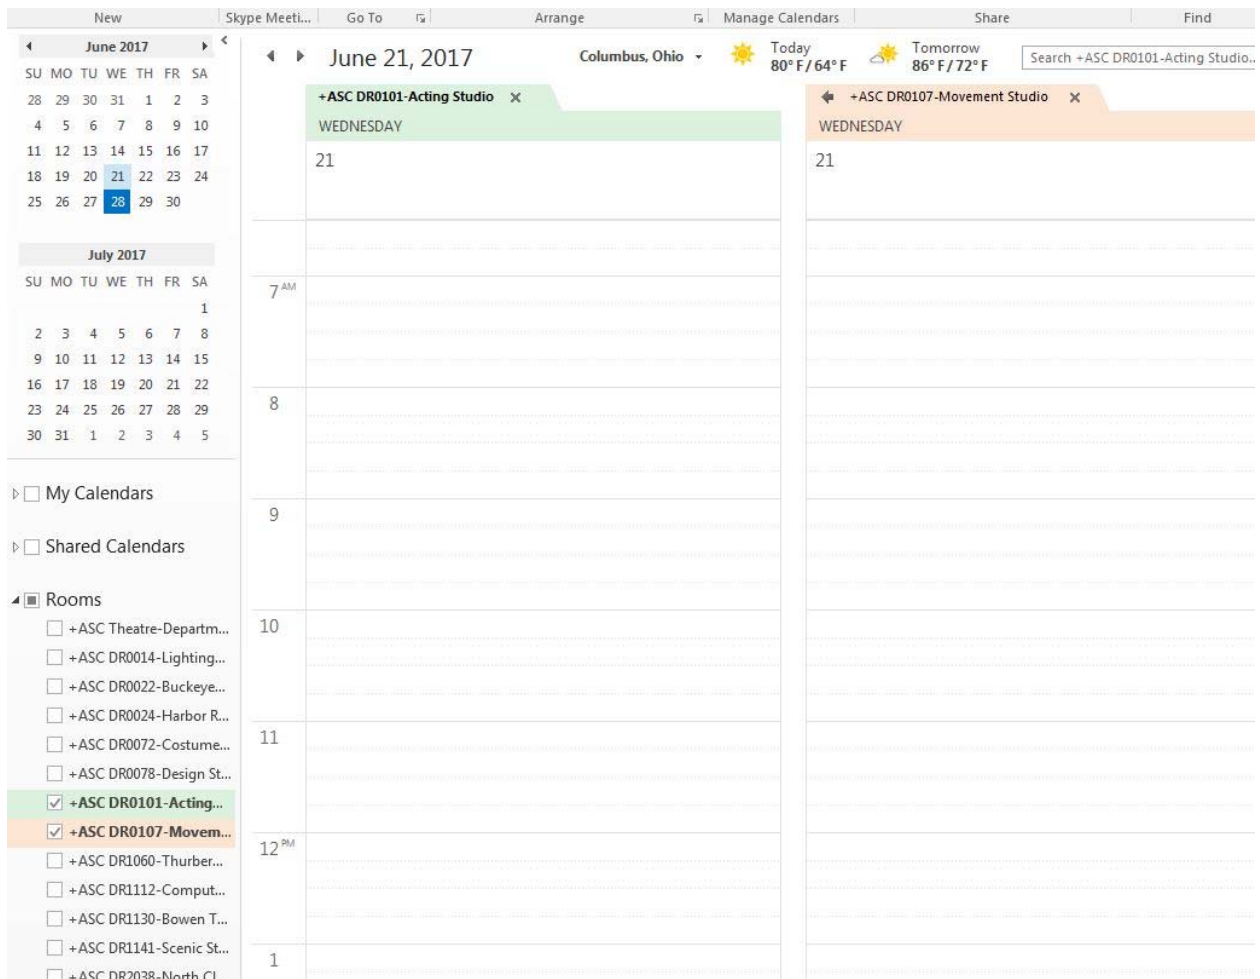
New | Skype Meeti... | Go To | Arrange | Manage Calendars | Share | Find

June 2017

| SU | MO | TU | WE | TH | FR | SA |
|---|---|---|---|---|---|---|
| 28 | 29 | 30 | 31 | 1 | 2 | 3 |
| 4 | 5 | 6 | 7 | 8 | 9 | 10 |
| 11 | 12 | 13 | 14 | 15 | 16 | 17 |
| 18 | 19 | 20 | 21 | 22 | 23 | 24 |
| 25 | 26 | 27 | 28 | 29 | 30 | |

July 2017

| SU | MO | TU | WE | TH | FR | SA |
|---|---|---|---|---|---|---|
| | | | | | | 1 |
| 2 | 3 | 4 | 5 | 6 | 7 | 8 |
| 9 | 10 | 11 | 12 | 13 | 14 | 15 |
| 16 | 17 | 18 | 19 | 20 | 21 | 22 |
| 23 | 24 | 25 | 26 | 27 | 28 | 29 |
| 30 | 31 | 1 | 2 | 3 | 4 | 5 |

My Calendars

Shared Calendars

Rooms
+ASC Theatre-Departm...
+ASC DR0014-Lighting...
+ASC DR0022-Buckeye...
+ASC DR0024-Harbor R...
+ASC DR0072-Costume...
+ASC DR0078-Design St...
+ASC DR0101-Acting...
+ASC DR0107-Movem...
+ASC DR1060-Thurber...
+ASC DR1112-Comput...
+ASC DR1130-Bowen T...
+ASC DR1141-Scenic St...
+ASC DR2038-North Cl...

June 21, 2017 Columbus, Ohio Today 80° F/64° F Tomorrow 86° F/72° F Search +ASC DR0101-Acting Studio...

+ASC DR0101-Acting Studio ×
WEDNESDAY
21

+ASC DR0107-Movement Studio ×
WEDNESDAY
21

7 AM
8
9
10
11
12 PM
1